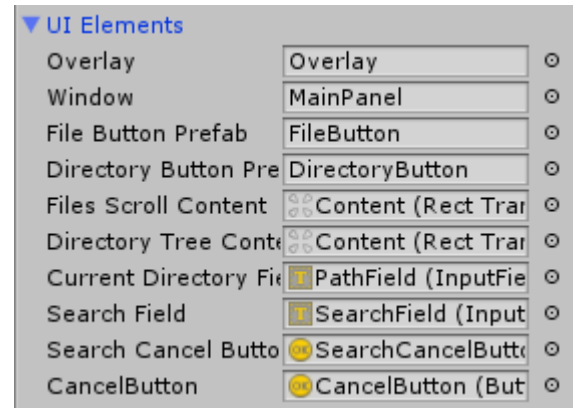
▼UI Elements

| | |
|---|---|
| Overlay | Overlay |
| Window | MainPanel |
| File Button Prefab | FileButton |
| Directory Button Pre | DirectoryButton |
| Files Scroll Content | Content (Rect Trar |
| Directory Tree Conte | Content (Rect Trar |
| Current Directory Fie | PathField (InputFie |
| Search Field | SearchField (Input |
| Search Cancel Butto | SearchCancelButto |
| CancelButton | CancelButton (But |